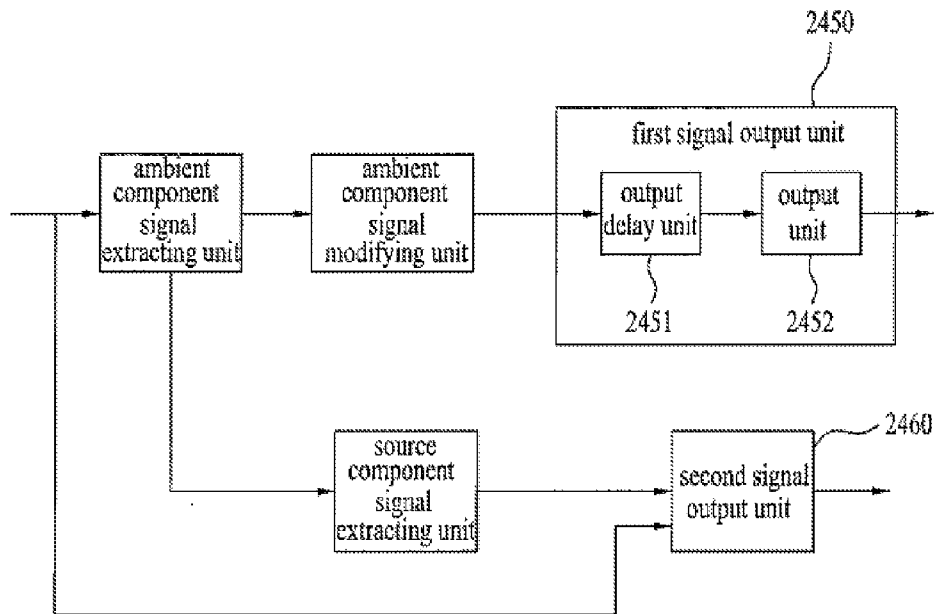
2450

first signal output unit

ambient component signal extracting unit

ambient component signal modifying unit

output delay unit

output unit

2451

2452

2460

source component signal extracting unit

second signal output unit